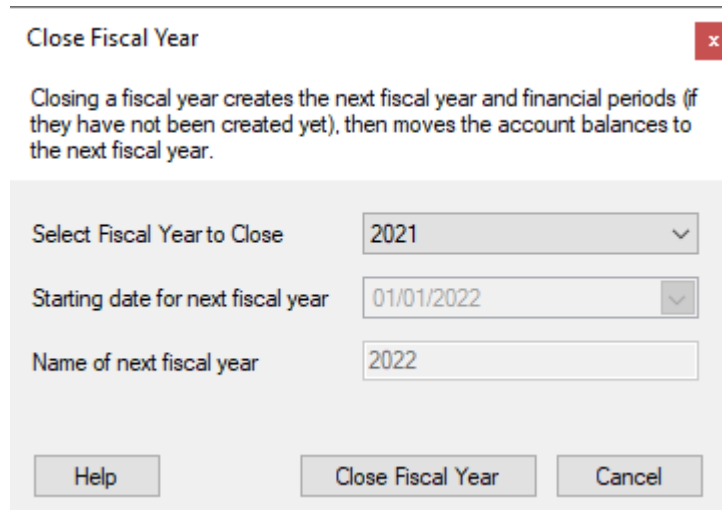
Close Fiscal Year

x

Closing a fiscal year creates the next fiscal year and financial periods (if they have not been created yet), then moves the account balances to the next fiscal year.

Select Fiscal Year to Close
2021

Starting date for next fiscal year
01/01/2022

Name of next fiscal year
2022

Help

Close Fiscal Year

Cancel